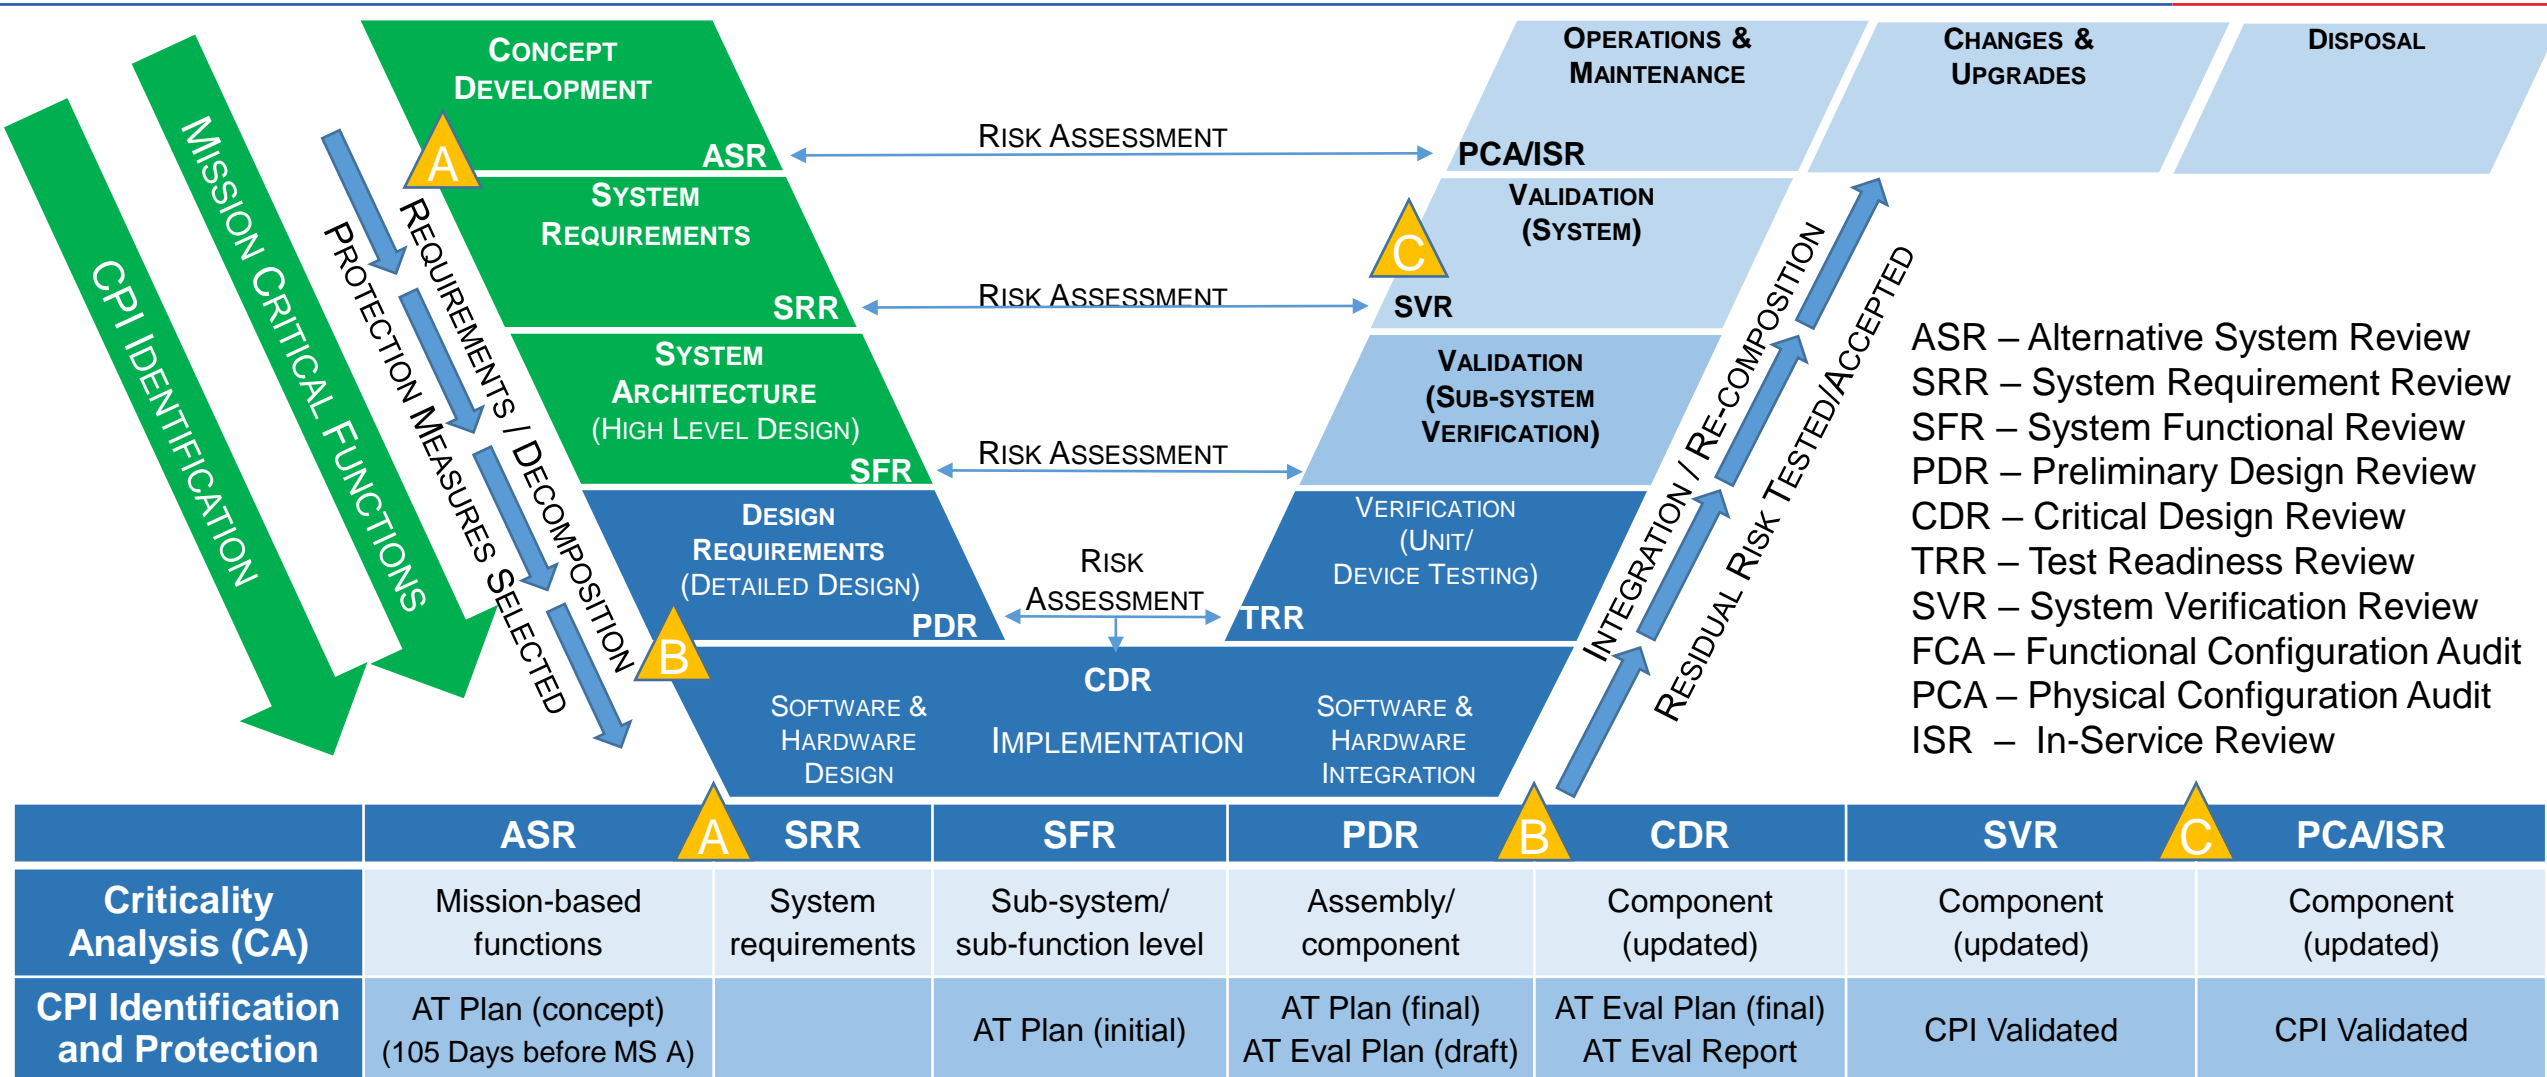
CPI Identification

Mission Critical Functions

Protection Measures Selected

Requirements / Decomposition

Concept Development
ASR
A

System Requirements
SRR

System Architecture
(High Level Design)
SFR

Design Requirements
(Detailed Design)
PDR
B

CDR
Software & Hardware Design
Implementation
Software & Hardware Integration

Risk Assessment
Risk Assessment
Risk Assessment
Risk Assessment

Operations & Maintenance
PCA/ISR

Changes & Upgrades

Disposal

Validation (System)
C
SVR

Validation (Sub-system Verification)

Verification (Unit/ Device Testing)
TRR

Integration / Re-composition

Residual Risk Tested/Accepted

ASR – Alternative System Review
SRR – System Requirement Review
SFR – System Functional Review
PDR – Preliminary Design Review
CDR – Critical Design Review
TRR – Test Readiness Review
SVR – System Verification Review
FCA – Functional Configuration Audit
PCA – Physical Configuration Audit
ISR – In-Service Review

| | ASR A | SRR | SFR | PDR B | CDR | SVR C | PCA/ISR |
|---|---|---|---|---|---|---|---|
| Criticality Analysis (CA) | Mission-based functions | System requirements | Sub-system/ sub-function level | Assembly/ component | Component (updated) | Component (updated) | Component (updated) |
| CPI Identification and Protection | AT Plan (concept) (105 Days before MS A) | | AT Plan (initial) | AT Plan (final) AT Eval Plan (draft) | AT Eval Plan (final) AT Eval Report | CPI Validated | CPI Validated |